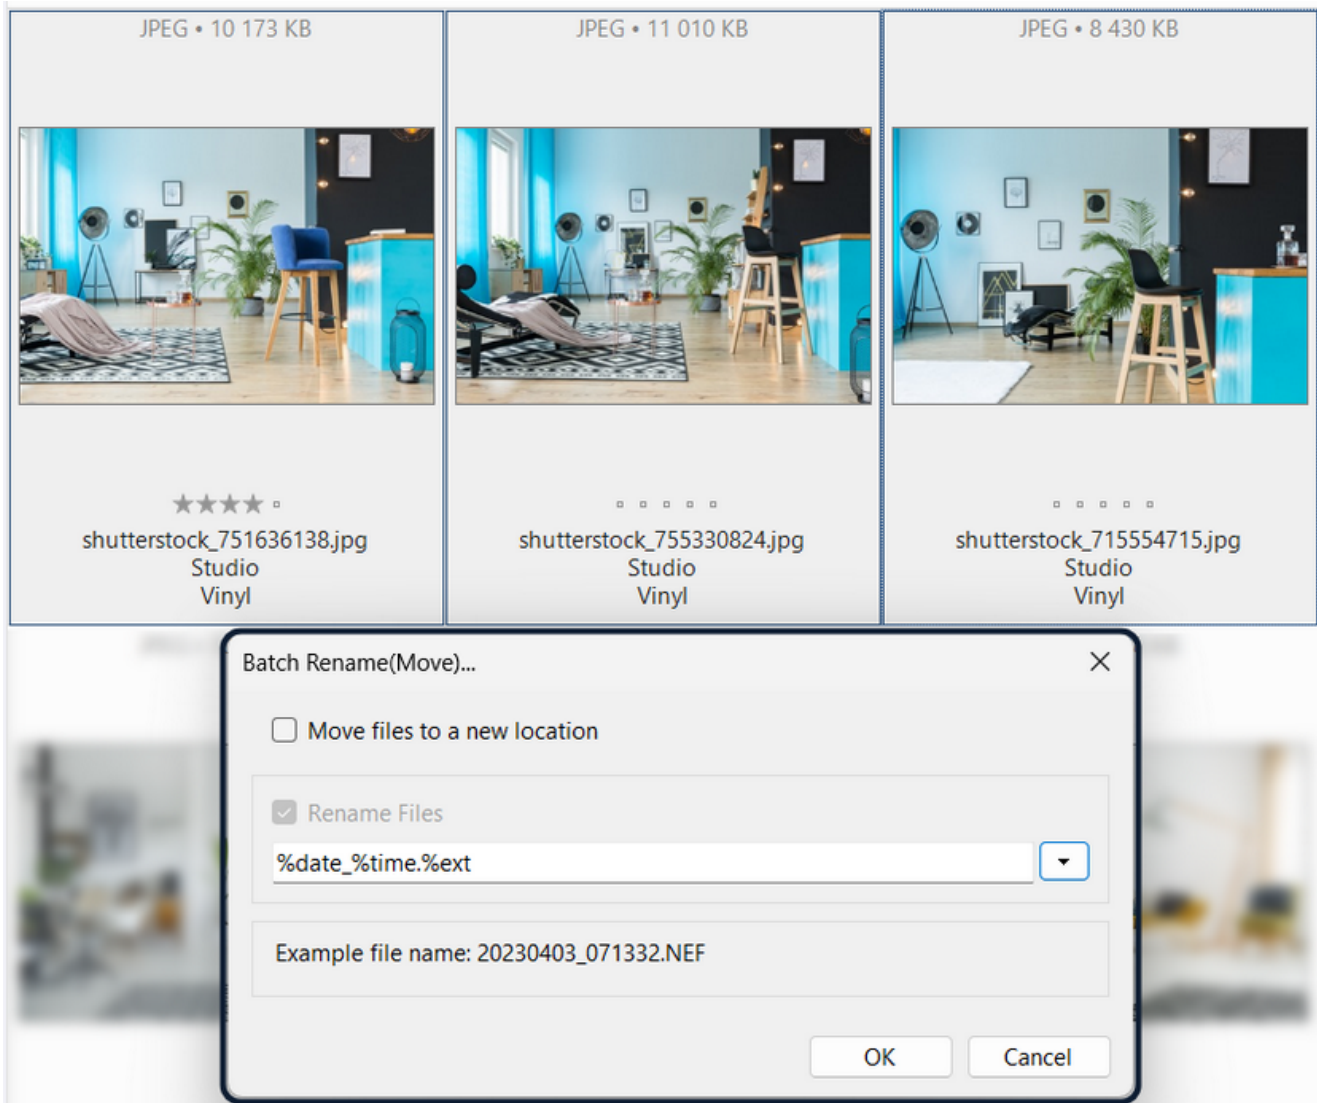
JPEG • 10 173 KB

★★★★

shutterstock_751636138.jpg
Studio
Vinyl

JPEG • 11 010 KB

shutterstock_755330824.jpg
Studio
Vinyl

JPEG • 8 430 KB

shutterstock_715554715.jpg
Studio
Vinyl

Batch Rename(Move)...

Move files to a new location

Rename Files

%date_%time.%ext

Example file name: 20230403_071332.NEF

OK

Cancel